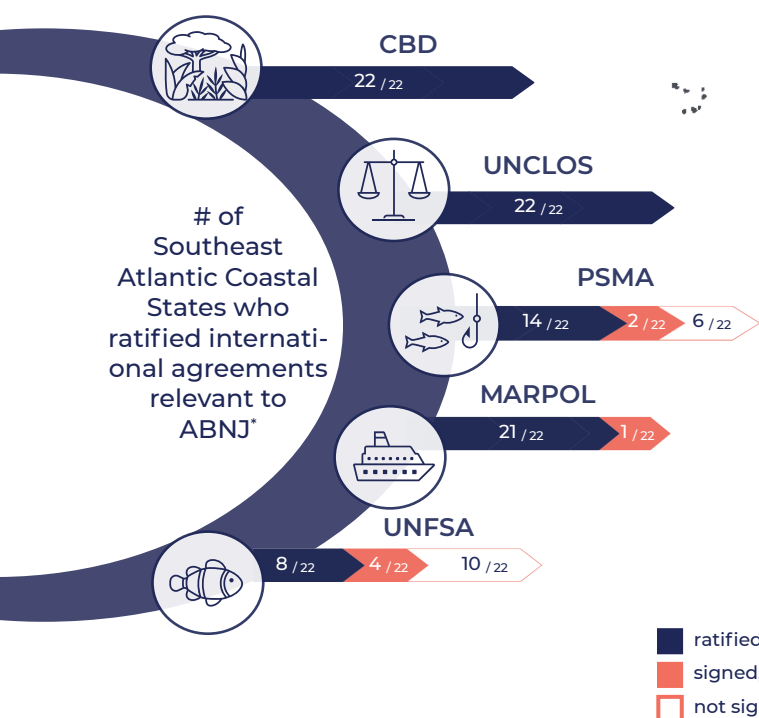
# of Southeast Atlantic Coastal States who ratified international agreements relevant to ABNJ*

CBD
22 / 22

UNCLOS
22 / 22

PSMA
14 / 22
2 / 22
6 / 22

MARPOL
21 / 22
1 / 22

UNFSA
8 / 22
4 / 22
10 / 22

ratifiec
signed
not sig